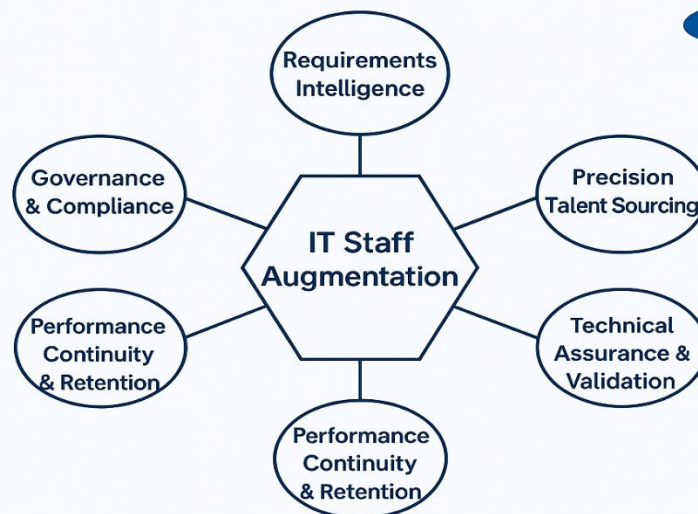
Requirements Intelligence

Governance & Compliance

Precision Talent Sourcing

IT Staff Augmentation

Performance Continuity & Retention

Technical Assurance & Validation

Performance Continuity & Retention